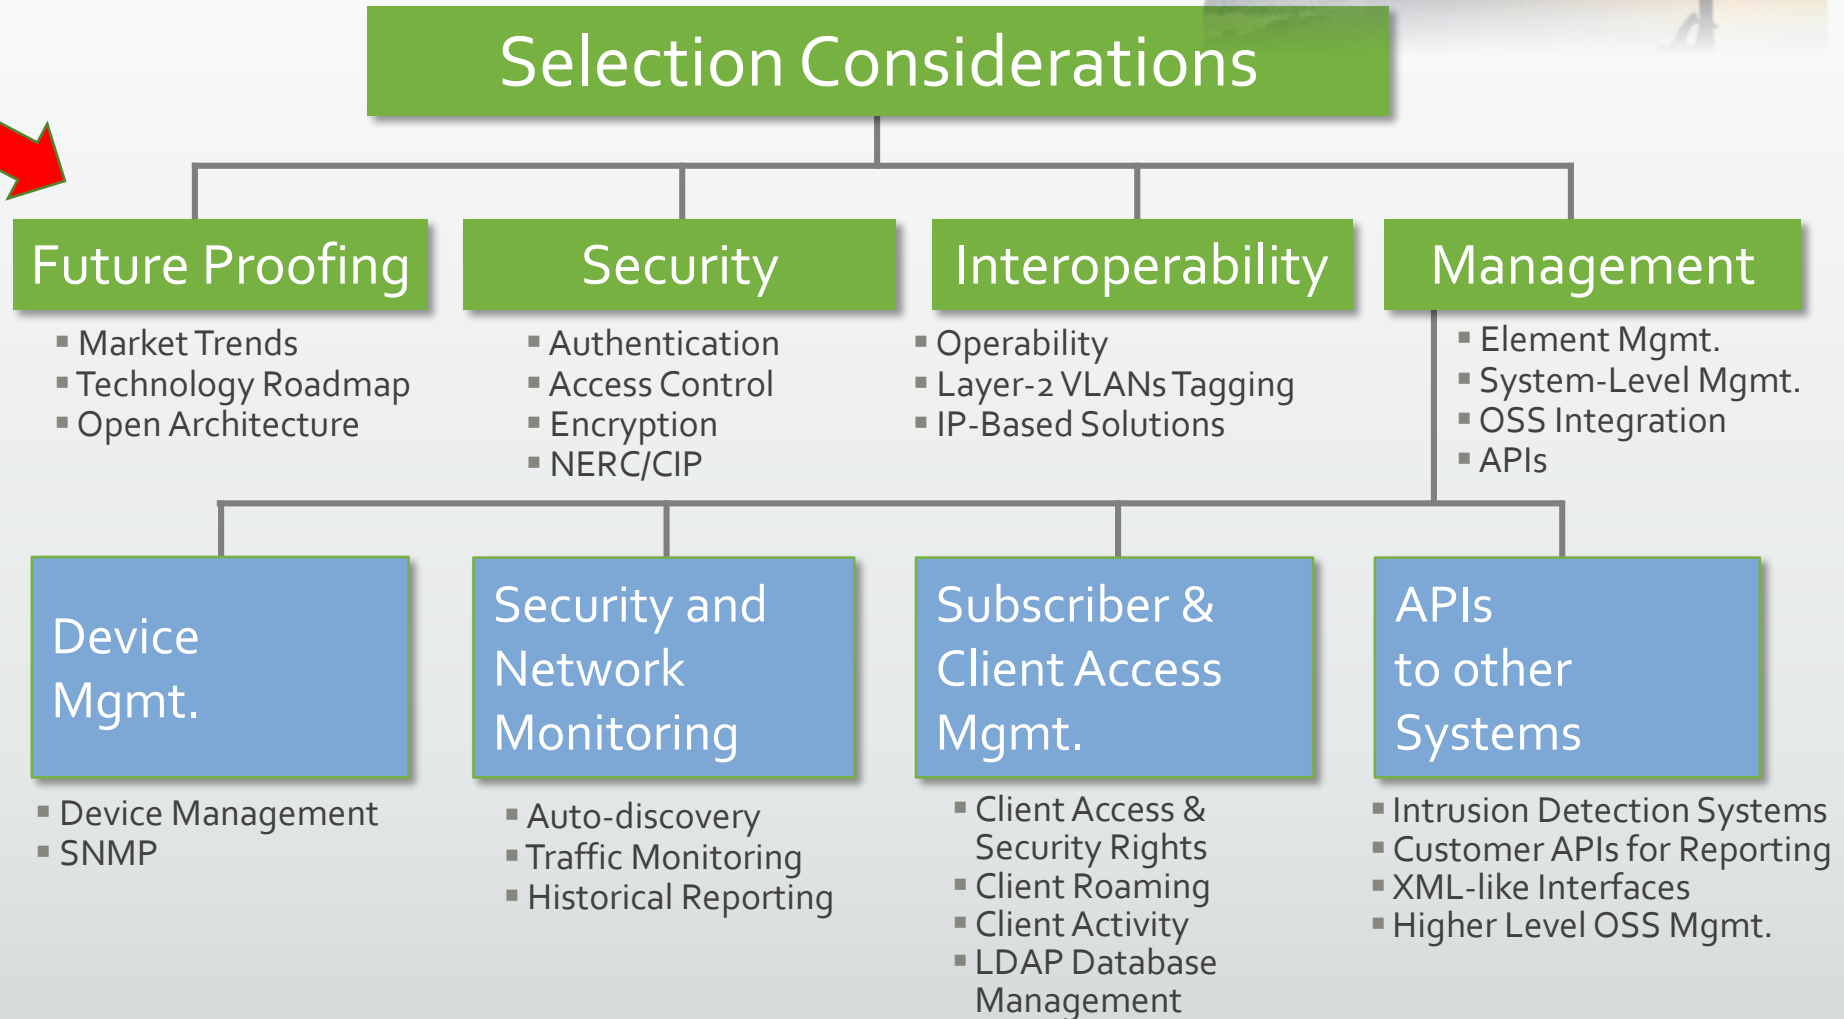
Selection Considerations

Future Proofing
- Market Trends
- Technology Roadmap
- Open Architecture

Security
- Authentication
- Access Control
- Encryption
- NERC/CIP

Interoperability
- Operability
- Layer-2 VLANs Tagging
- IP-Based Solutions

Management
- Element Mgmt.
- System-Level Mgmt.
- OSS Integration
- APIs

Device Mgmt.
- Device Management
- SNMP

Security and Network Monitoring
- Auto-discovery
- Traffic Monitoring
- Historical Reporting

Subscriber & Client Access Mgmt.
- Client Access & Security Rights
- Client Roaming
- Client Activity
- LDAP Database Management

APIs to other Systems
- Intrusion Detection Systems
- Customer APIs for Reporting
- XML-like Interfaces
- Higher Level OSS Mgmt.